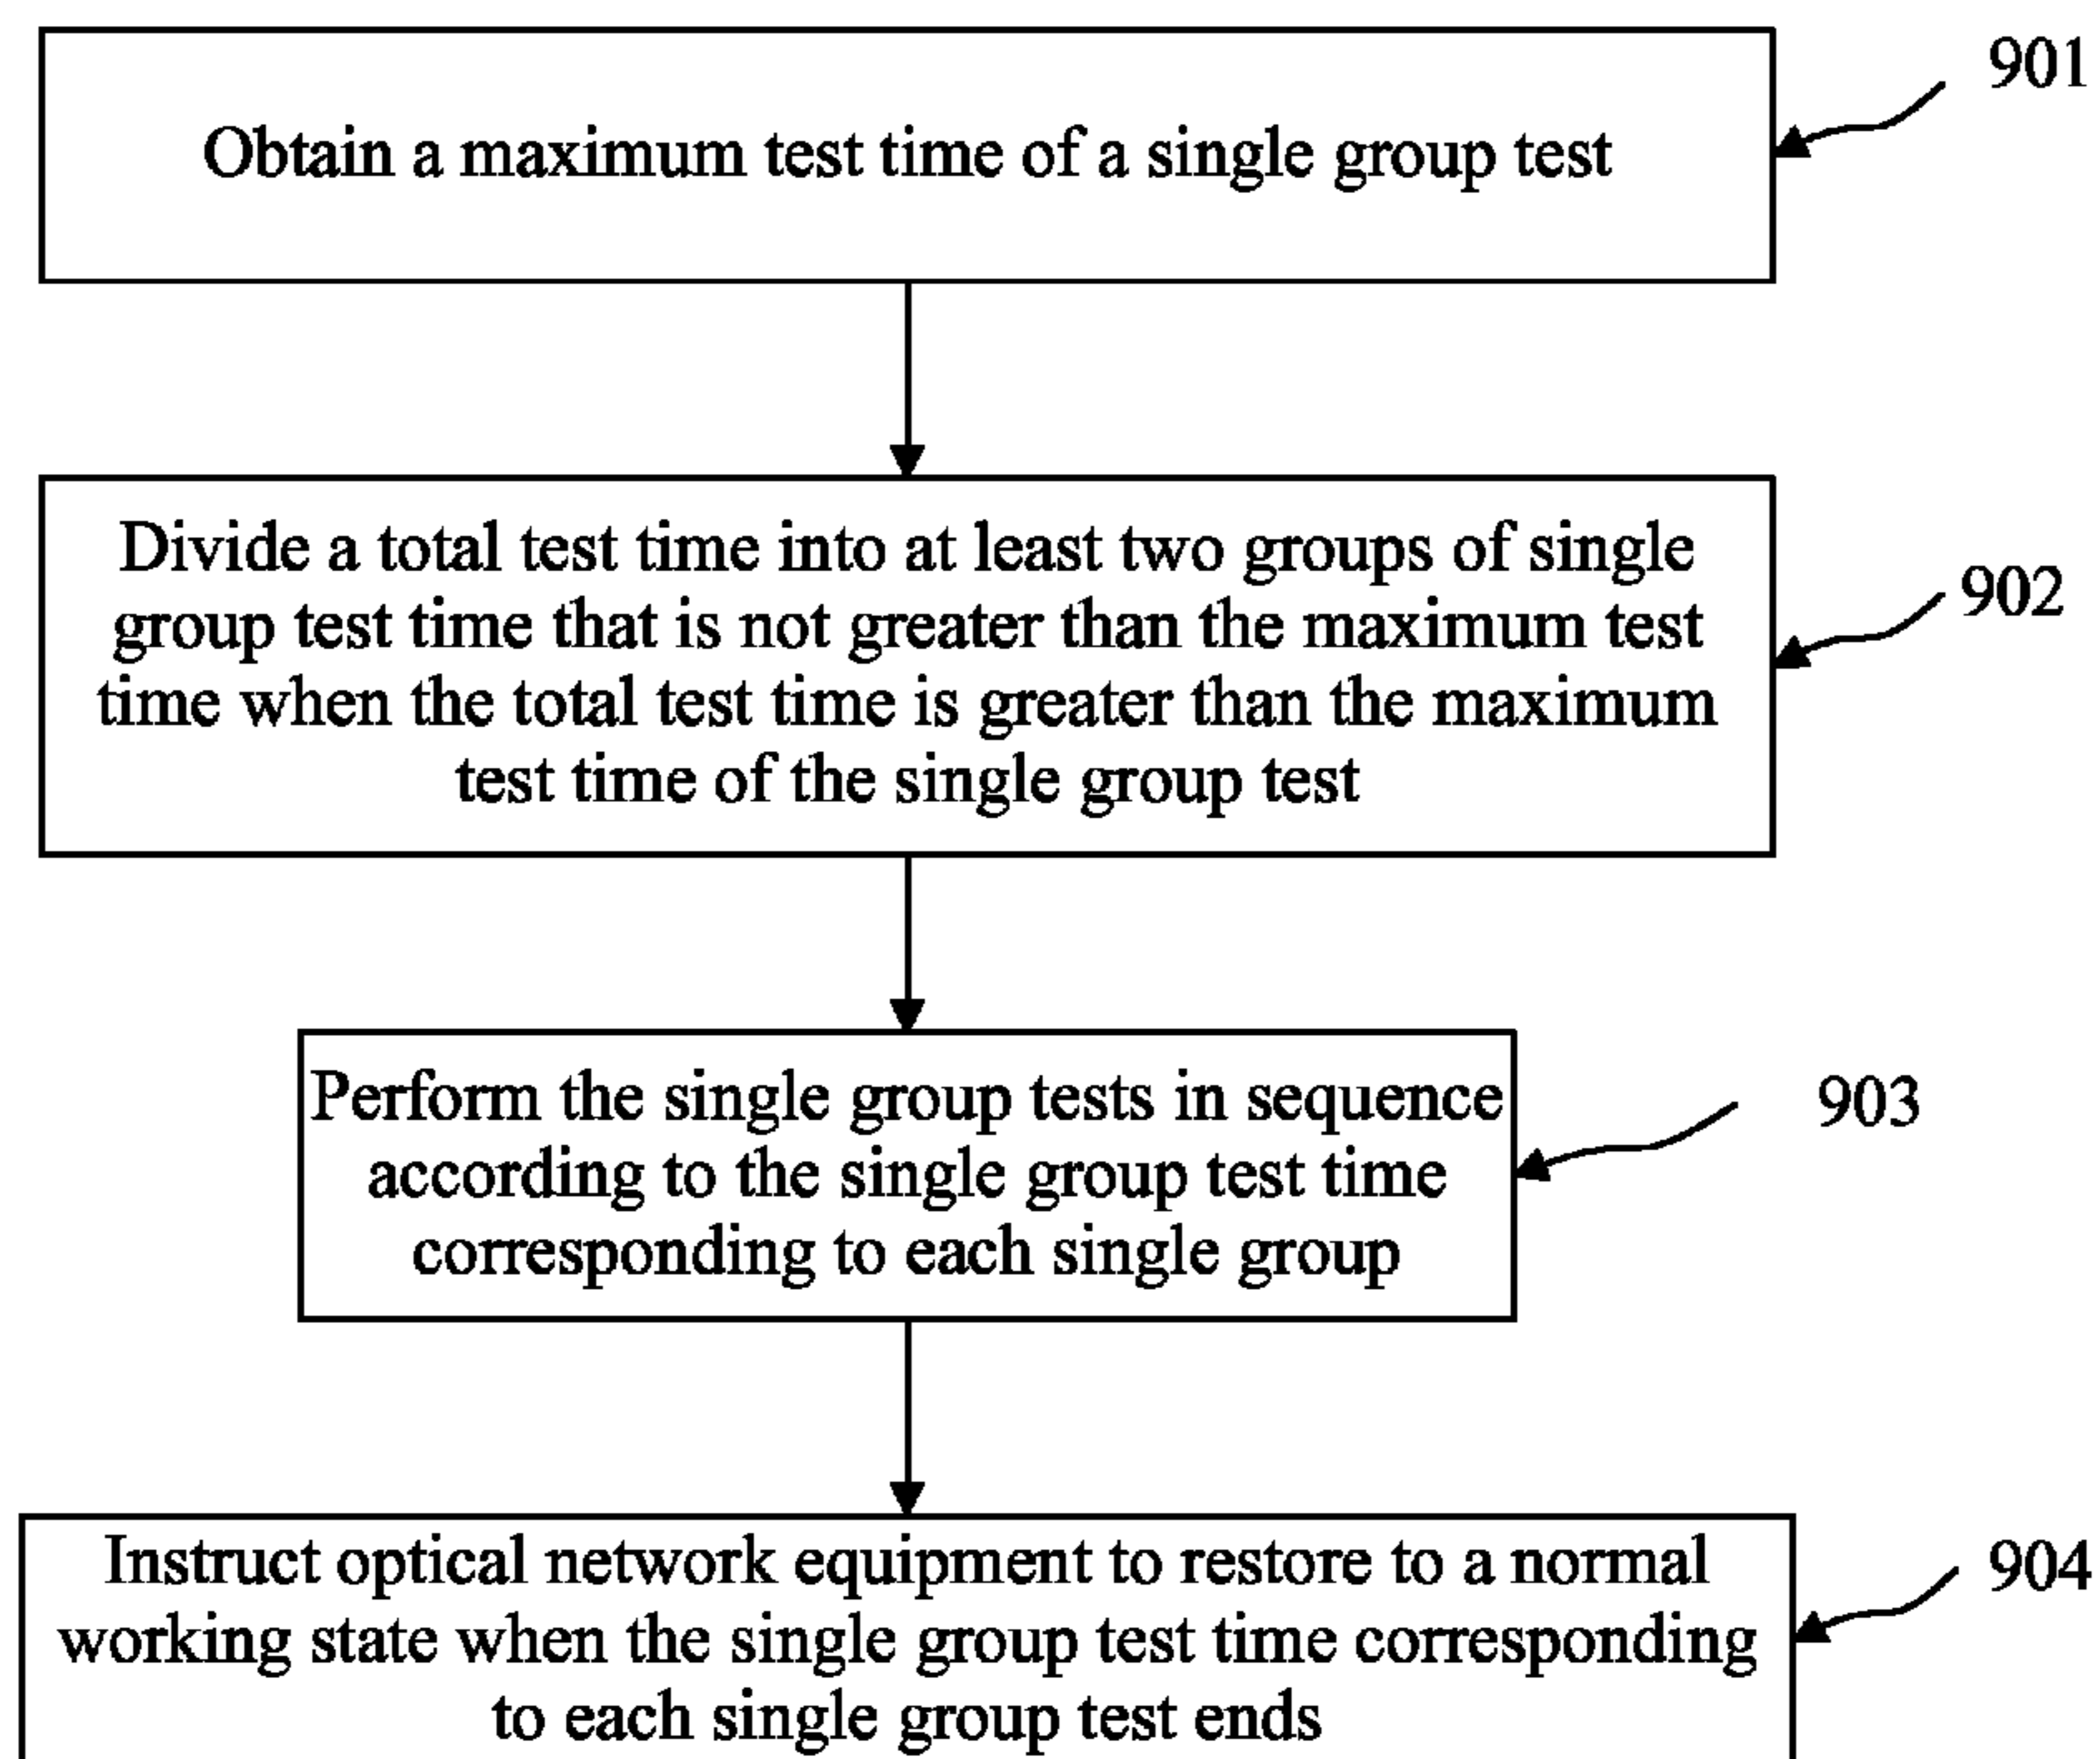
Obtain a maximum test time of a single group test

901

Divide a total test time into at least two groups of single group test time that is not greater than the maximum test time when the total test time is greater than the maximum test time of the single group test

902

Perform the single group tests in sequence according to the single group test time corresponding to each single group

903

Instruct optical network equipment to restore to a normal working state when the single group test time corresponding to each single group test ends

904